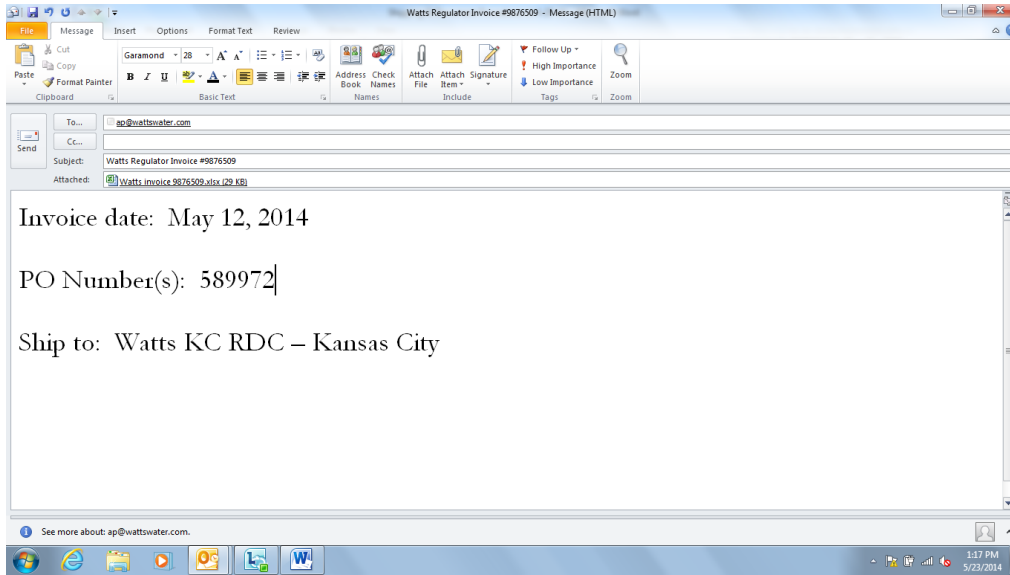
Watts Regulator Invoice #9876509 - Message (HTML)

File Message Insert Options Format Text Review

Cut
Copy
Paste
Format Painter
Clipboard

Garamond 28
B I U
Basic Text

Address Book
Check Names
Names

Attach File
Attach Item
Signature
Include

Follow Up
High Importance
Low Importance
Tags

Zoom
Zoom

To... ap@wattswater.com
Send
Cc...
Subject: Watts Regulator Invoice #9876509
Attached: Watts invoice 9876509.xlsx (29 KB)

Invoice date: May 12, 2014

PO Number(s): 589972

Ship to: Watts KC RDC – Kansas City

See more about: ap@wattswater.com.

1:17 PM
5/23/2014